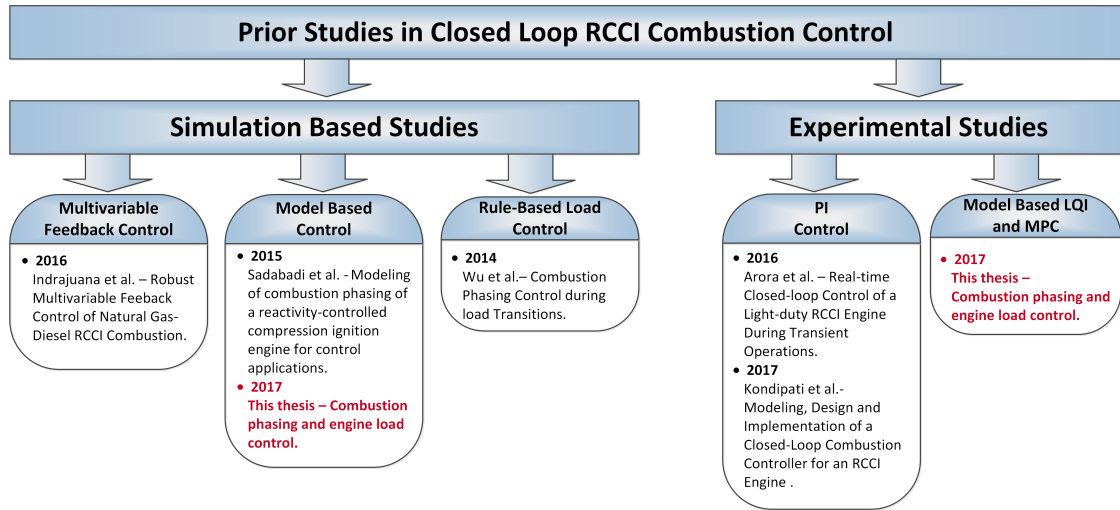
Prior Studies in Closed Loop RCCI Combustion Control

Simulation Based Studies

Experimental Studies

Multivariable Feedback Control

• 2016
Indrajuana et al. – Robust Multivariable Feeback Control of Natural Gas-Diesel RCCI Combustion.

Model Based Control

• 2015
Sadabadi et al. - Modeling of combustion phasing of a reactivity-controlled compression ignition engine for control applications.
• 2017
This thesis – Combustion phasing and engine load control.

Rule-Based Load Control

• 2014
Wu et al.– Combustion Phasing Control during load Transitions.

PI Control

• 2016
Arora et al. – Real-time Closed-loop Control of a Light-duty RCCI Engine During Transient Operations.
• 2017
Kondipati et al.- Modeling, Design and Implementation of a Closed-Loop Combustion Controller for an RCCI Engine .

Model Based LQI and MPC

• 2017
This thesis – Combustion phasing and engine load control.